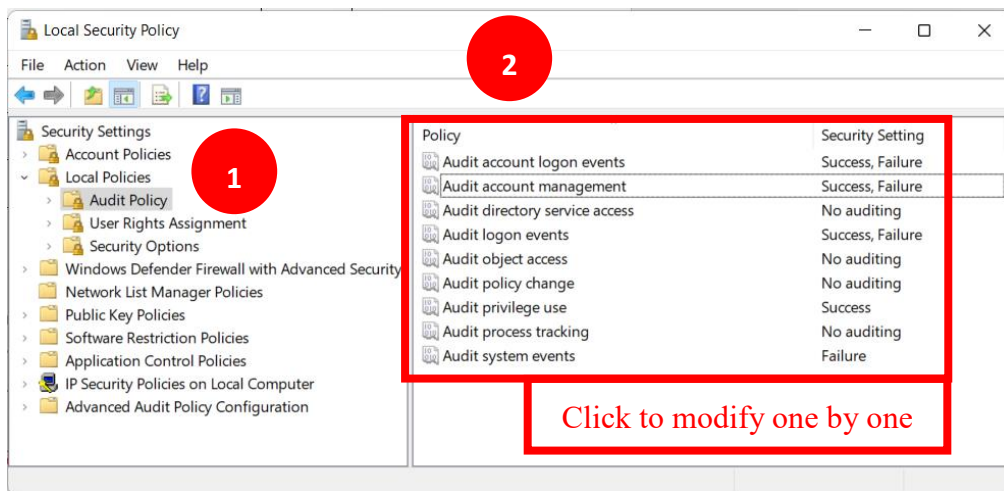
Local Security Policy

File Action View Help

Security Settings
Account Policies
Local Policies
Audit Policy
User Rights Assignment
Security Options
Windows Defender Firewall with Advanced Security
Network List Manager Policies
Public Key Policies
Software Restriction Policies
Application Control Policies
IP Security Policies on Local Computer
Advanced Audit Policy Configuration

1

2

| Policy | Security Setting |
|---|---|
| Audit account logon events | Success, Failure |
| Audit account management | Success, Failure |
| Audit directory service access | No auditing |
| Audit logon events | Success, Failure |
| Audit object access | No auditing |
| Audit policy change | No auditing |
| Audit privilege use | Success |
| Audit process tracking | No auditing |
| Audit system events | Failure |

Click to modify one by one